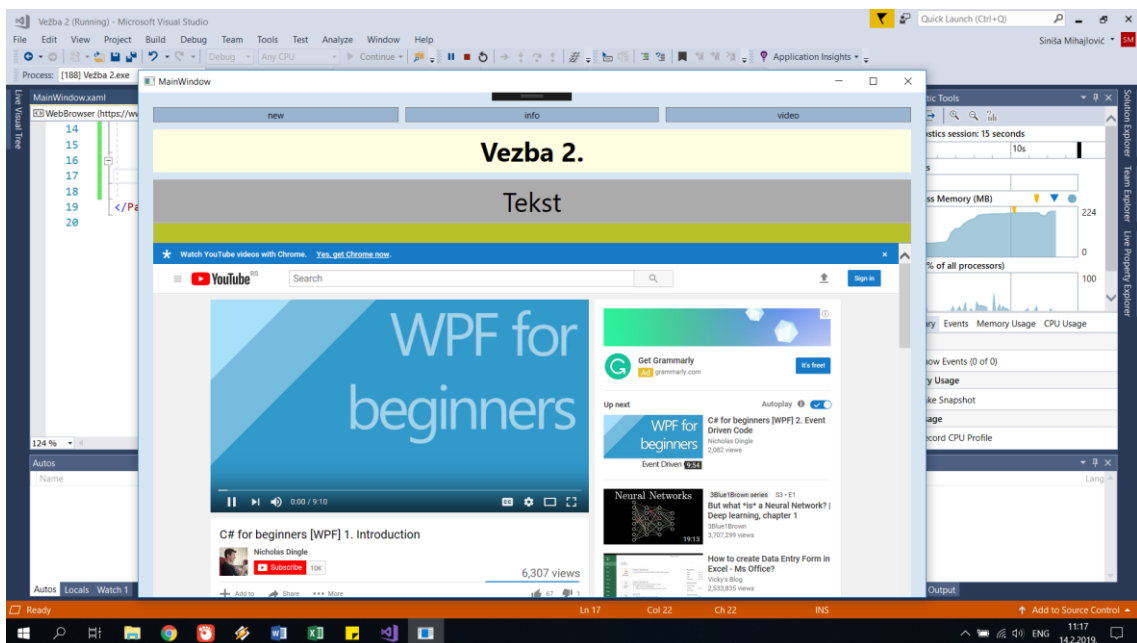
Vežba 2 (Running) - Microsoft Visual Studio
Quick Launch (Ctrl+Q)
File Edit View Project Build Debug Team Tools Test Analyze Window Help
Siniša Mihajlović SM
Debug Any CPU Continue Application Insights
Process: [188] Vežba 2.exe
MainWindow.xaml
WebBrowser (https://w
14
15
16
17
18
19 </Pa
20
124 %
Autos
Name
Autos Locals Watch 1
MainWindow
new info video
Vezba 2.
Tekst
Watch YouTube videos with Chrome. Yes, get Chrome now.
YouTube RS
Search
Sign in
WPF for beginners
0:00 / 9:10
C# for beginners [WPF] 1. Introduction
Nicholas Dingle
Subscribe 10K
6,307 views
Add to Share More
67 1
Get Grammarly
Ad grammarly.com
It's free!
Up next
Autoplay
WPF for beginners
Event Driven 9:34
C# for beginners [WPF] 2. Event Driven Code
Nicholas Dingle
2,082 views
Neural Networks
19:13
3Blue1Brown series S3 • E1
But what *is* a Neural Network? | Deep learning, chapter 1
3Blue1Brown
3,707,299 views
How to create Data Entry Form in Excel - Ms Office?
Vicky's Blog
2,533,835 views
stic Tools
ostics session: 15 seconds
10s
s
ss Memory (MB)
224
0
% of all processors)
100
ry Events Memory Usage CPU Usage
ow Events (0 of 0)
y Usage
ke Snapshot
age
ecord CPU Profile
Lang
Output
Solution Explorer Team Explorer Live Property Explorer
Live Visual Tree
Ready
Ln 17 Col 22 Ch 22 INS
Add to Source Control
ENG 11:17 14.2.2019.